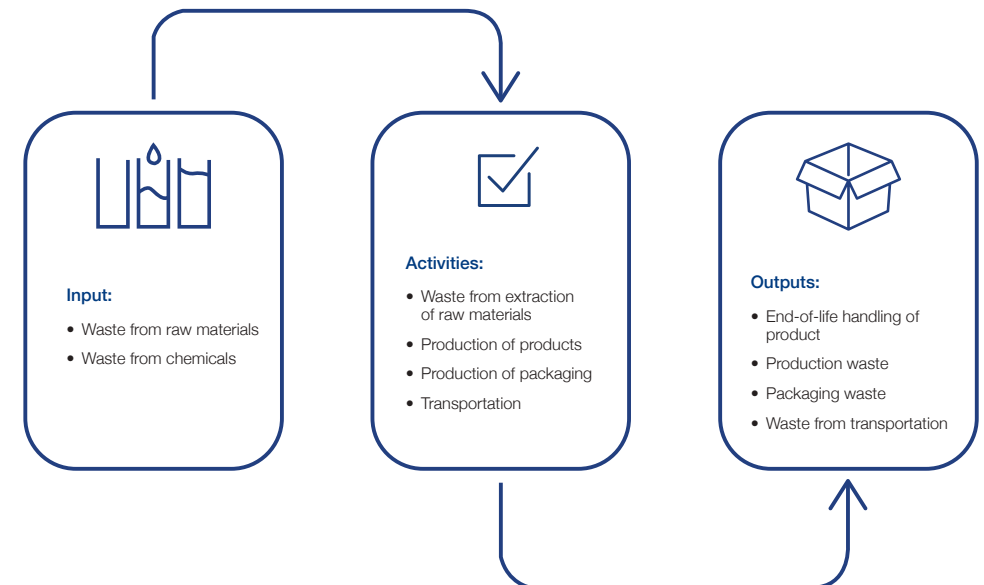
Input:

- Waste from raw materials
- Waste from chemicals

Activities:

- Waste from extraction of raw materials
- Production of products
- Production of packaging
- Transportation

Outputs:

- End-of-life handling of product
- Production waste
- Packaging waste
- Waste from transportation